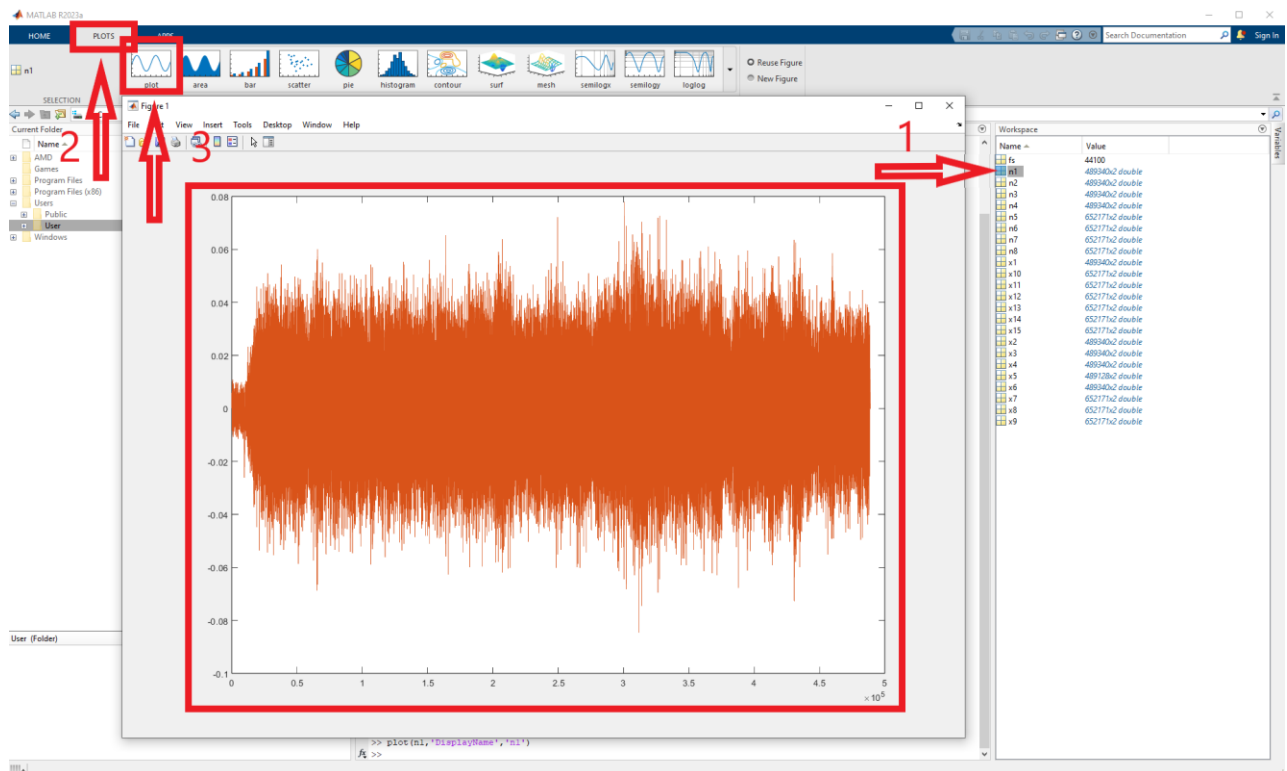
MATLAB R2023a

HOME PLOTS APPS

Search Documentation

Sign In

n1

plot area bar scatter pie histogram contour surf mesh semilogx semilogy loglog

Reuse Figure
New Figure

SELECTION

Current Folder

Name

AMD
Games
Program Files
Program Files (x86)
Users
Public
User
Windows

User (Folder)

Figure 1

File Edit View Insert Tools Desktop Window Help

1
2
3

0.08
0.06
0.04
0.02
0
-0.02
-0.04
-0.06
-0.08
-0.1

0 0.5 1 1.5 2 2.5 3 3.5 4 4.5 5

$\times 10^5$

>> plot(n1,'DisplayName','n1')
$f_x$ >>

Workspace

| Name | Value |
|---|---|
| fs | 44100 |
| n1 | 489340x2 double |
| n2 | 489340x2 double |
| n3 | 489340x2 double |
| n4 | 489340x2 double |
| n5 | 652171x2 double |
| n6 | 652171x2 double |
| n7 | 652171x2 double |
| n8 | 652171x2 double |
| x1 | 489340x2 double |
| x10 | 652171x2 double |
| x11 | 652171x2 double |
| x12 | 652171x2 double |
| x13 | 652171x2 double |
| x14 | 652171x2 double |
| x15 | 652171x2 double |
| x2 | 489340x2 double |
| x3 | 489340x2 double |
| x4 | 489340x2 double |
| x5 | 489128x2 double |
| x6 | 489340x2 double |
| x7 | 652171x2 double |
| x8 | 652171x2 double |
| x9 | 652171x2 double |

Variables